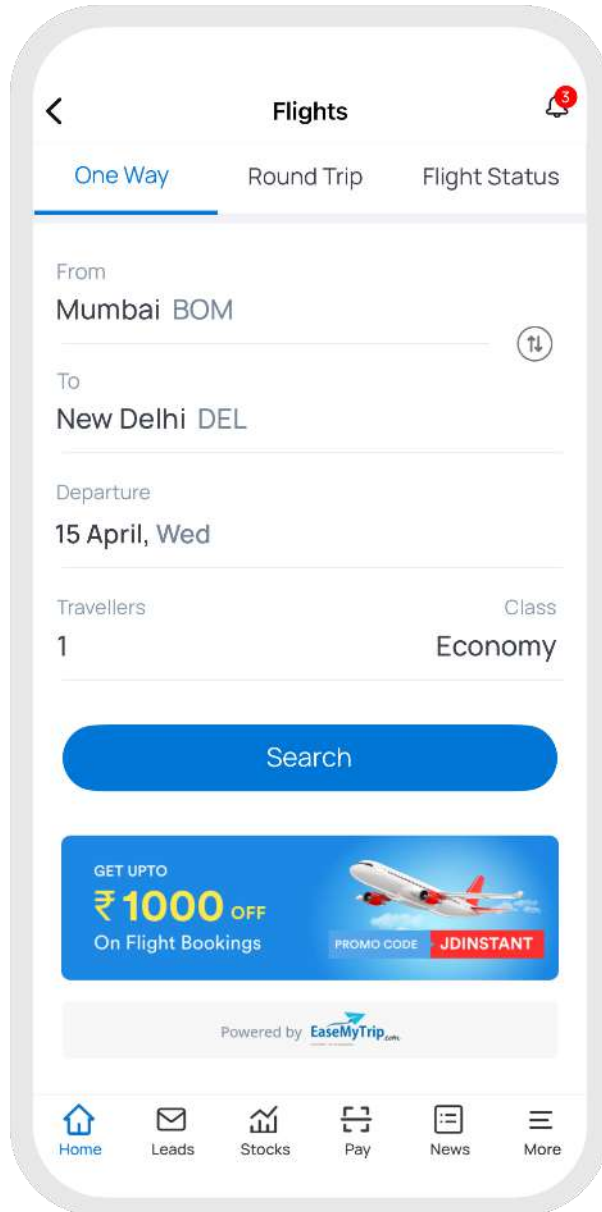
Flights

3

One Way Round Trip Flight Status

From
Mumbai BOM

To
New Delhi DEL

Departure
15 April, Wed

Travellers
1

Class
Economy

Search

GET UPTO
₹1000 OFF
On Flight Bookings

PROMO CODE JDINSTANT

Powered by EaseMyTrip.com

Home Leads Stocks Pay News More